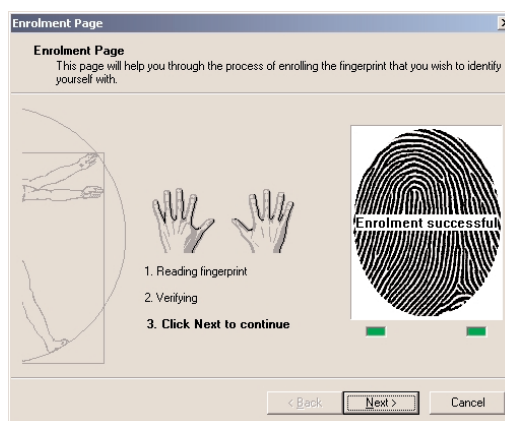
Enrolment Page

Enrolment Page
This page will help you through the process of enrolling the fingerprint that you wish to identify yourself with.

1. Reading fingerprint

2. Verifying

3. Click Next to continue

Enrolment successful

< Back
Next >
Cancel